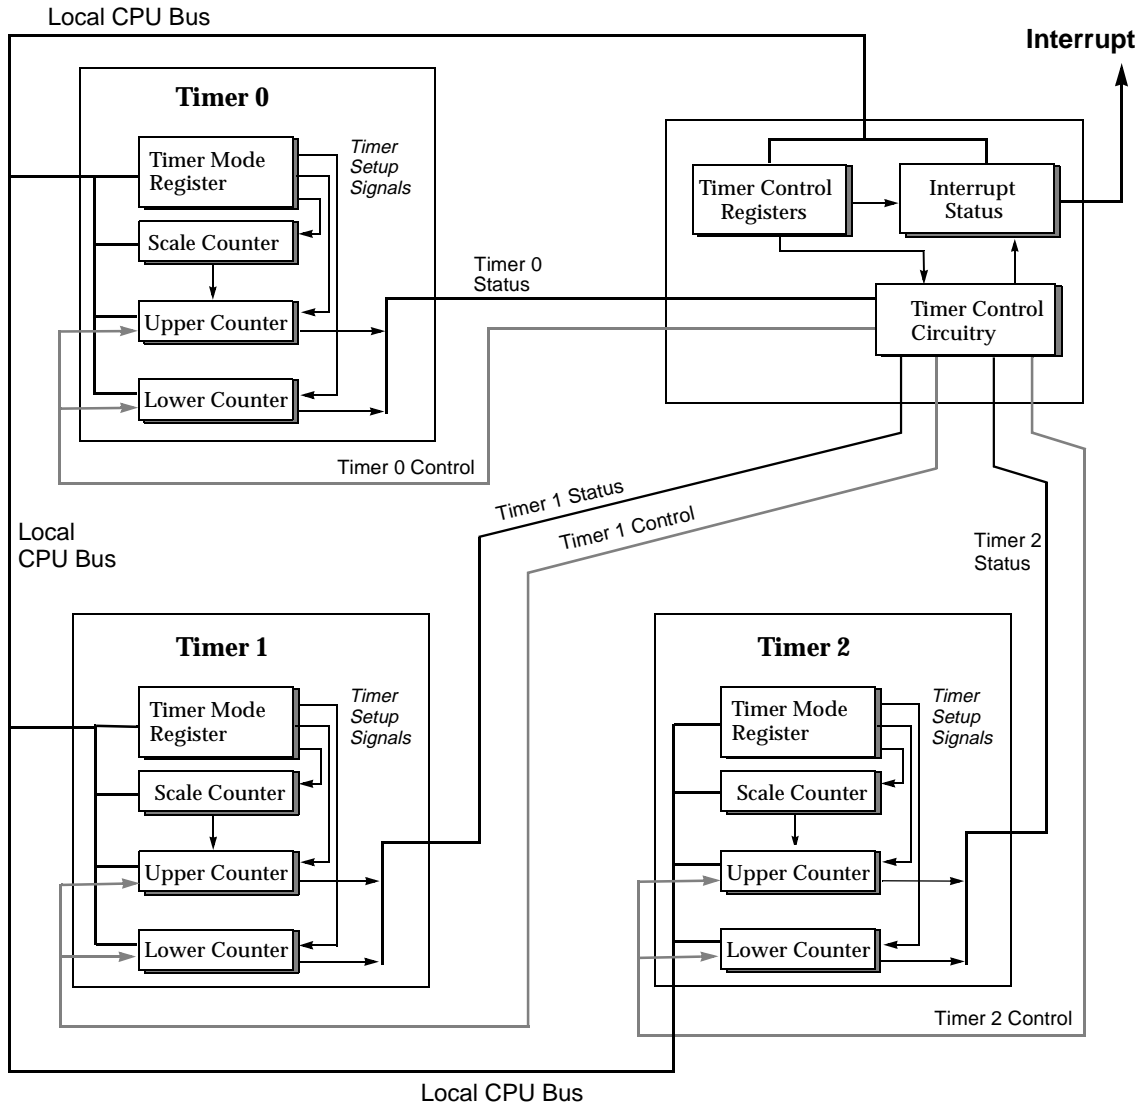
Local CPU Bus

Interrupt

Timer 0

Timer Mode Register

Timer Setup Signals

Scale Counter

Upper Counter

Lower Counter

Timer Control Registers

Interrupt Status

Timer 0 Status

Timer Control Circuitry

Timer 0 Control

Timer 1 Status

Timer 1 Control

Local CPU Bus

Timer 2 Status

Timer 1

Timer Mode Register

Timer Setup Signals

Scale Counter

Upper Counter

Lower Counter

Timer 2

Timer Mode Register

Timer Setup Signals

Scale Counter

Upper Counter

Lower Counter

Timer 2 Control

Local CPU Bus